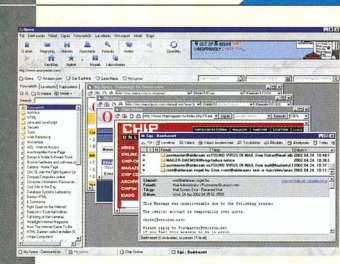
Opera
CHIP
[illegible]
postmaster@hotmail.com
MAILER-DAEMON
Undelivered Mail Returned to Sender
This Message was undeliverable due to the following reason:
The user(s) account is temporarily over quota.
Please reply to Postmaster@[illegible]
if you feel this message to be in error.